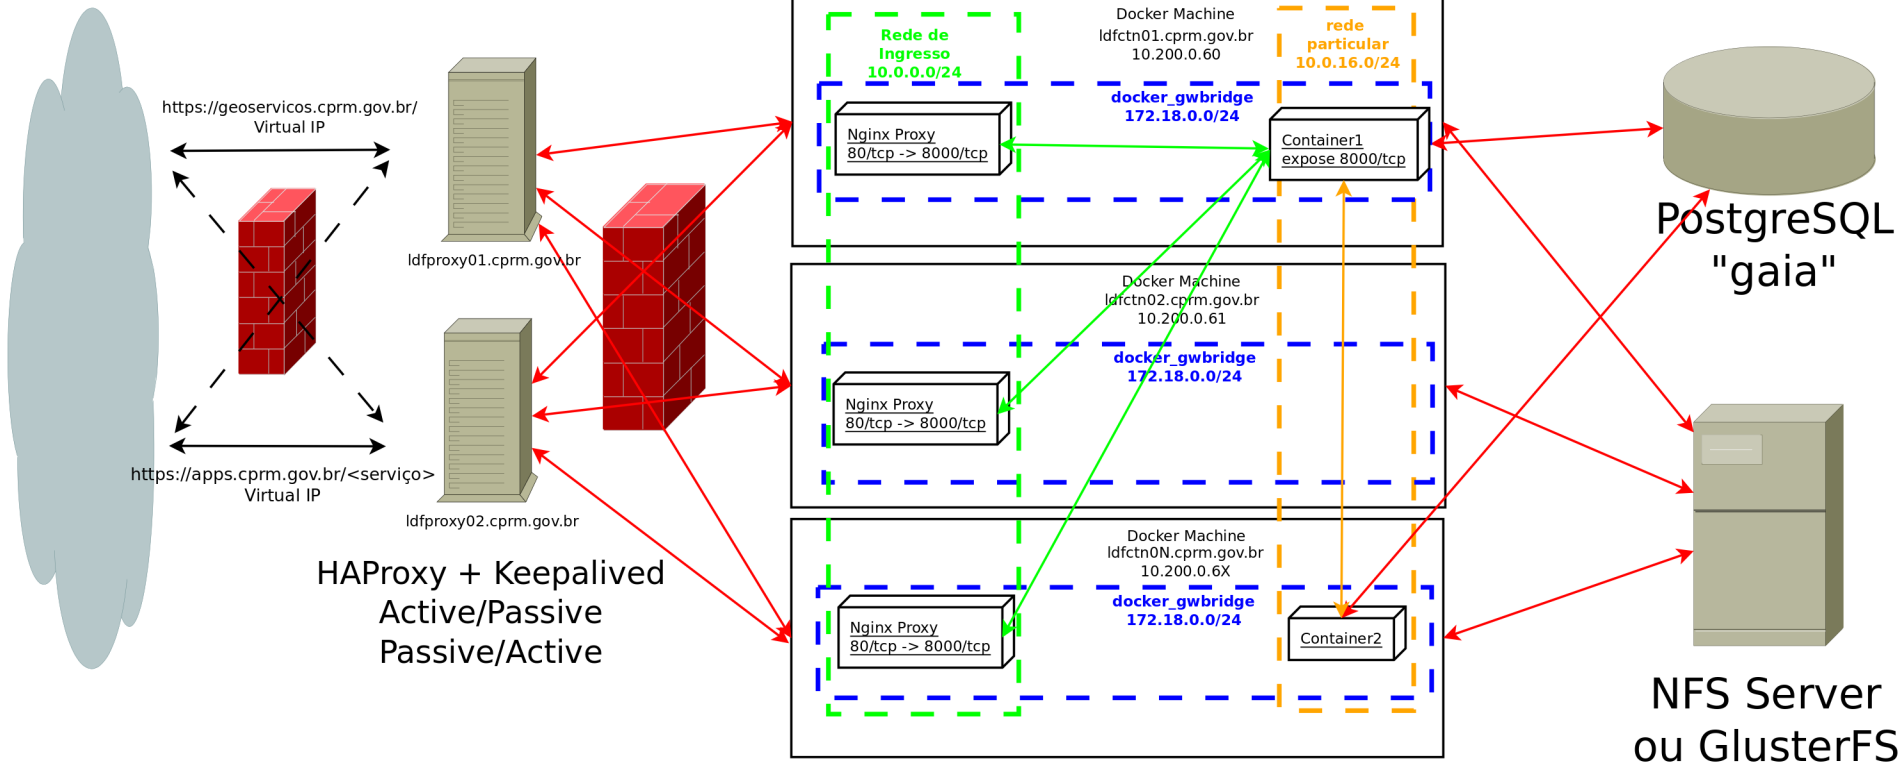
https://geoservicos.cprm.gov.br/
Virtual IP

https://apps.cprm.gov.br/<serviço>
Virtual IP

ldfproxy01.cprm.gov.br

ldfproxy02.cprm.gov.br

HAProxy + Keepalived
Active/Passive
Passive/Active

Rede de Ingresso
10.0.0.0/24

Docker Machine
ldfctn01.cprm.gov.br
10.200.0.60

rede particular
10.0.16.0/24

docker_gwbridge
172.18.0.0/24

Nginx Proxy
80/tcp -> 8000/tcp

Container1
expose 8000/tcp

Docker Machine
ldfctn02.cprm.gov.br
10.200.0.61

docker_gwbridge
172.18.0.0/24

Nginx Proxy
80/tcp -> 8000/tcp

Docker Machine
ldfctn0N.cprm.gov.br
10.200.0.6X

docker_gwbridge
172.18.0.0/24

Nginx Proxy
80/tcp -> 8000/tcp

Container2

PostgreSQL
"gaia"

NFS Server
ou GlusterFS